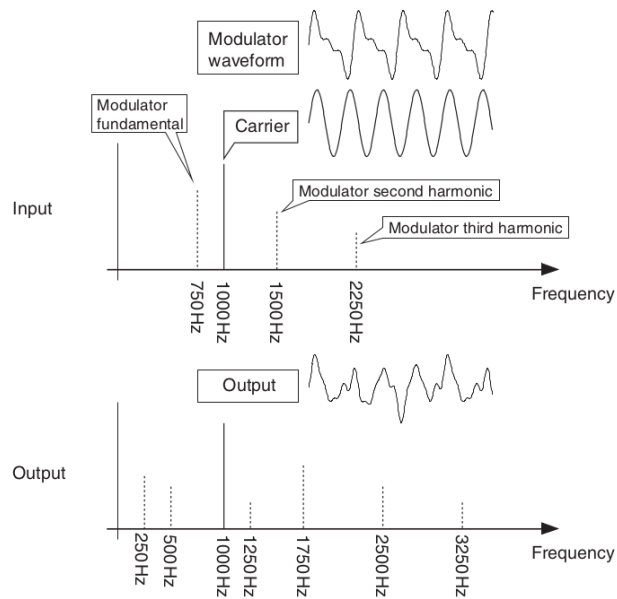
Modulator waveform

Modulator fundamental

Carrier

Modulator second harmonic

Modulator third harmonic

Input

750Hz
1000Hz
1500Hz
2250Hz

Frequency

Output

Output

250Hz
500Hz
1000Hz
1250Hz
1750Hz
2500Hz
3250Hz

Frequency